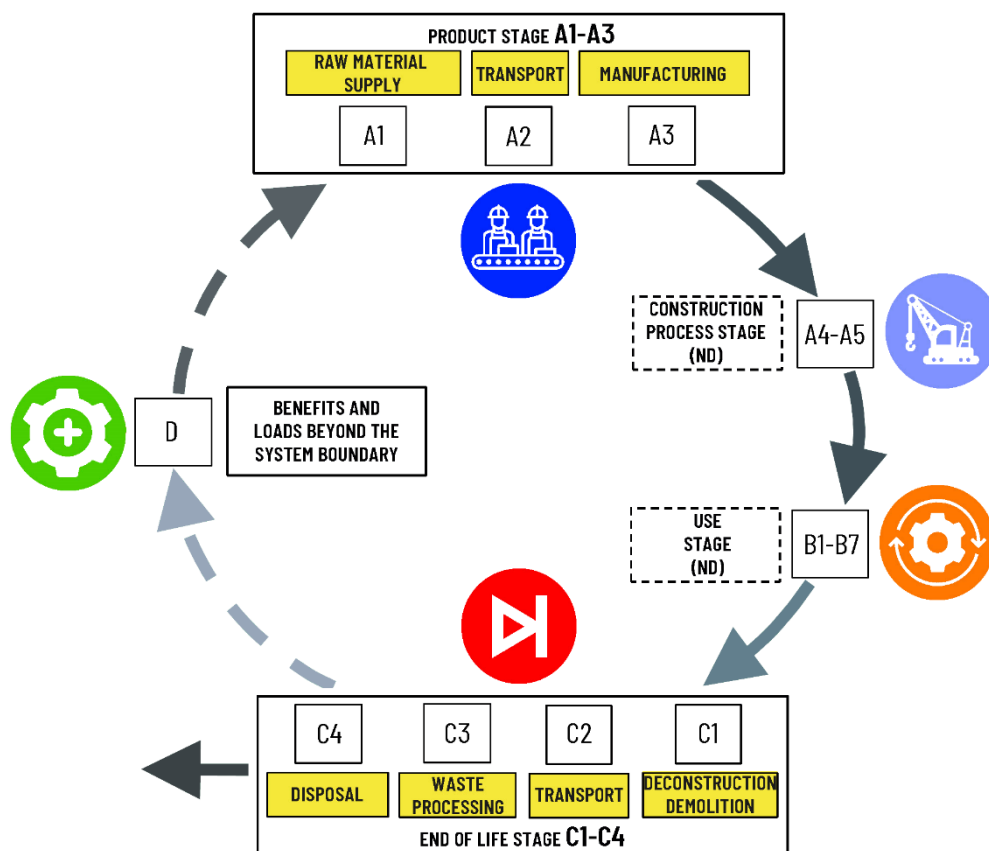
PRODUCT STAGE A1-A3

RAW MATERIAL SUPPLY

TRANSPORT

MANUFACTURING

A1

A2

A3

CONSTRUCTION PROCESS STAGE (ND)

A4-A5

USE STAGE (ND)

B1-B7

D

BENEFITS AND LOADS BEYOND THE SYSTEM BOUNDARY

C4

C3

C2

C1

DISPOSAL

WASTE PROCESSING

TRANSPORT

DECONSTRUCTION DEMOLITION

END OF LIFE STAGE C1-C4